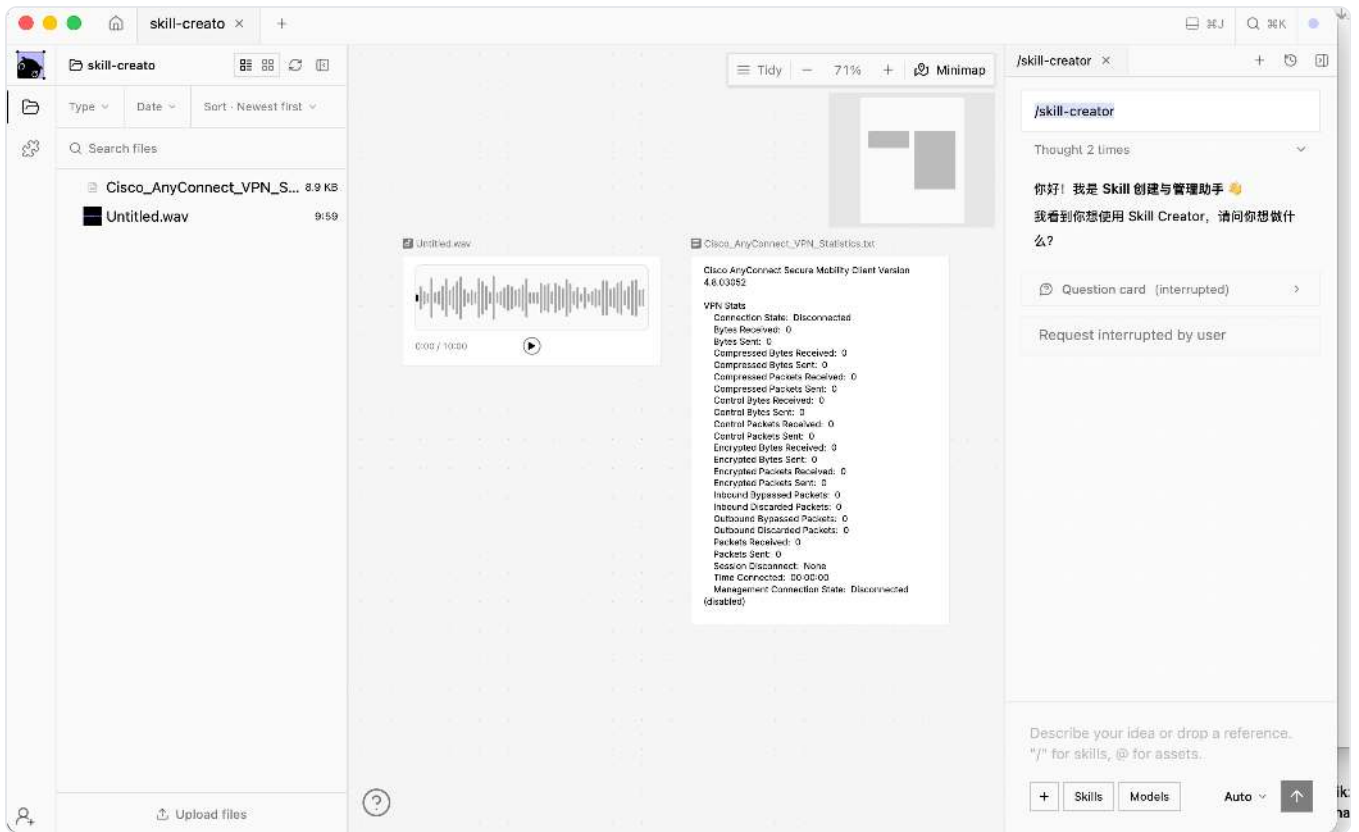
skill-creato ×
+
⌘J
⌘K

skill-creato
Type
Date
Sort · Newest first
Search files
Cisco_AnyConnect_VPN_S... 8.9 KB
Untitled.wav 9:59
Upload files

Tidy
—
71%
+
Minimap

Untitled.wav
0:00 / 10:00

Cisco_AnyConnect_VPN_Statistics.txt
Cisco AnyConnect Secure Mobility Client Version 4.8.03052

VPN Stats
Connection State: Disconnected
Bytes Received: 0
Bytes Sent: 0
Compressed Bytes Received: 0
Compressed Bytes Sent: 0
Compressed Packets Received: 0
Compressed Packets Sent: 0
Control Bytes Received: 0
Control Bytes Sent: 0
Control Packets Received: 0
Control Packets Sent: 0
Encrypted Bytes Received: 0
Encrypted Bytes Sent: 0
Encrypted Packets Received: 0
Encrypted Packets Sent: 0
Inbound Bypassed Packets: 0
Inbound Discarded Packets: 0
Outbound Bypassed Packets: 0
Outbound Discarded Packets: 0
Packets Received: 0
Packets Sent: 0
Session Disconnect: None
Time Connected: 00:00:00
Management Connection State: Disconnected (disabled)

/skill-creator ×
+
/skill-creator
Thought 2 times
你好！我是 Skill 创建与管理助手 👋
我看到你想使用 Skill Creator，请问你想做什么？
Question card (interrupted)
Request interrupted by user
Describe your idea or drop a reference. "/" for skills, @ for assets.
+
Skills
Models
Auto